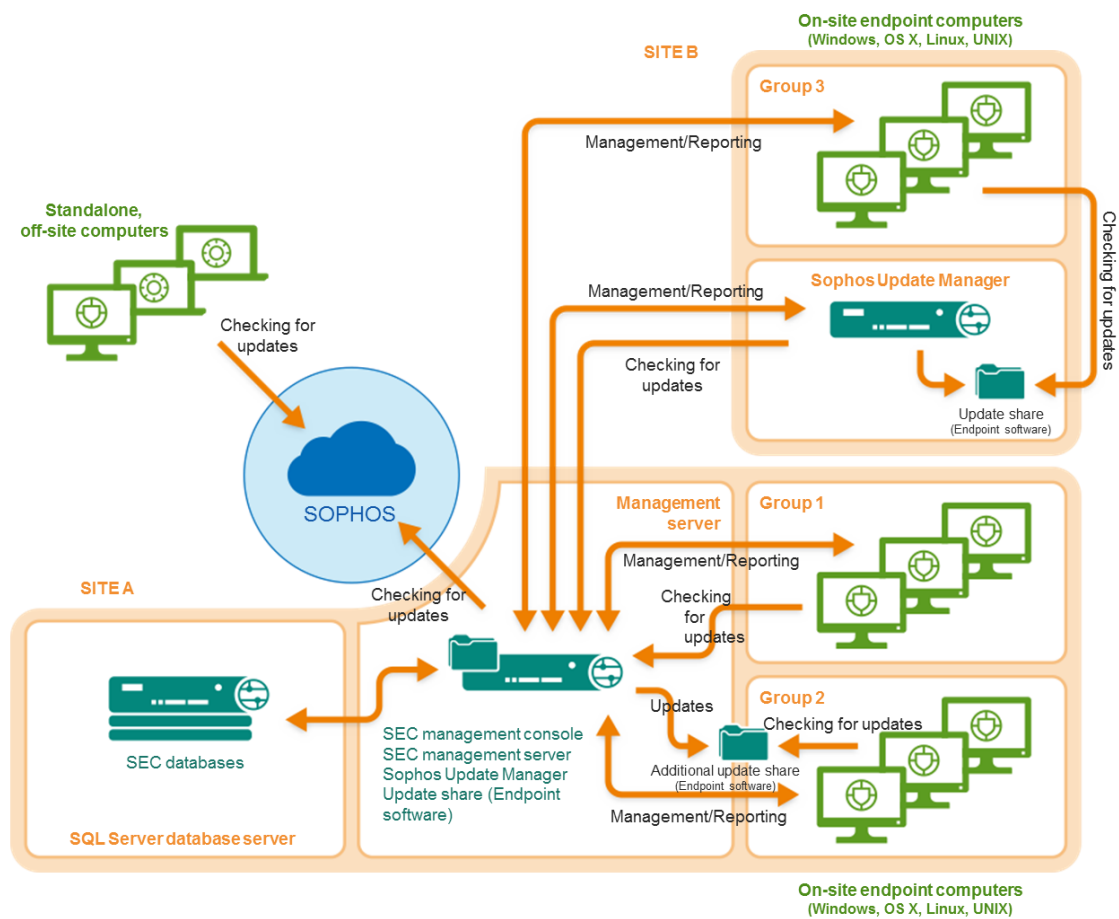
On-site endpoint computers
(Windows, OS X, Linux, UNIX)

SITE B

Group 3

Management/Reporting

Checking for updates

Standalone, off-site computers

Checking for updates

Management/Reporting

Sophos Update Manager

Checking for updates

Update share
(Endpoint software)

SOPHOS

Management server

Group 1

Management/Reporting

SITE A

Checking for updates

Checking for updates

Group 2

Updates

Checking for updates

SEC databases

SEC management console
SEC management server
Sophos Update Manager
Update share (Endpoint software)

Additional update share
(Endpoint software)

Management/Reporting

SQL Server database server

On-site endpoint computers
(Windows, OS X, Linux, UNIX)